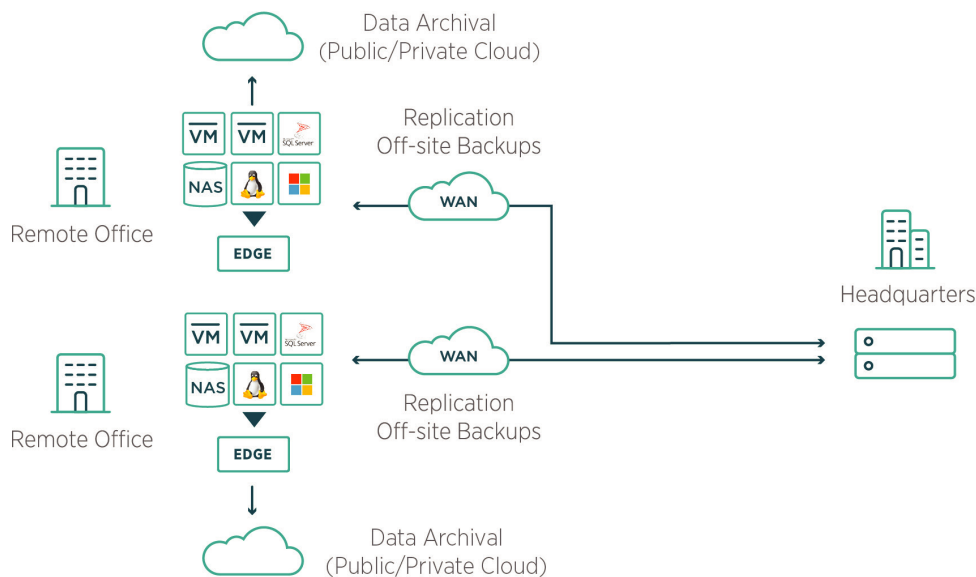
Data Archival
(Public/Private Cloud)

VM VM SQL Server
NAS

EDGE

Remote Office

Replication
Off-site Backups

WAN

Headquarters

VM VM SQL Server
NAS

EDGE

Remote Office

WAN

Replication
Off-site Backups

Data Archival
(Public/Private Cloud)